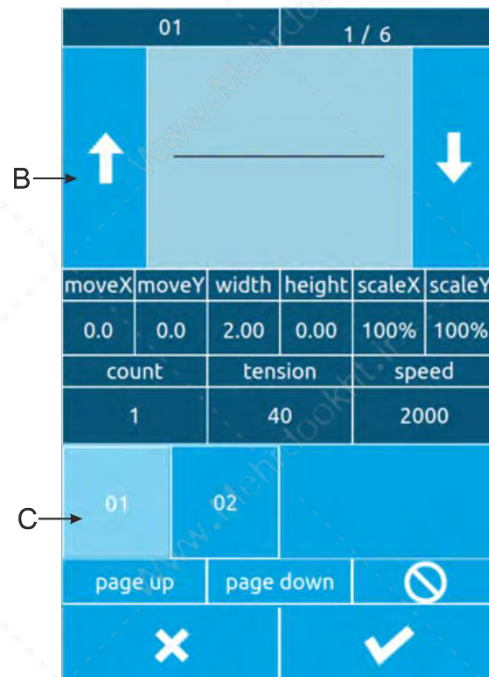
01
1 / 6

B

| moveX | moveY | width | height | scaleX | scaleY |
|---|---|---|---|---|---|
| 0.0 | 0.0 | 2.00 | 0.00 | 100% | 100% |

| count | tension | speed |
|---|---|---|
| 1 | 40 | 2000 |

C
01
02

page up
page down

www.Mehrdookht.ir